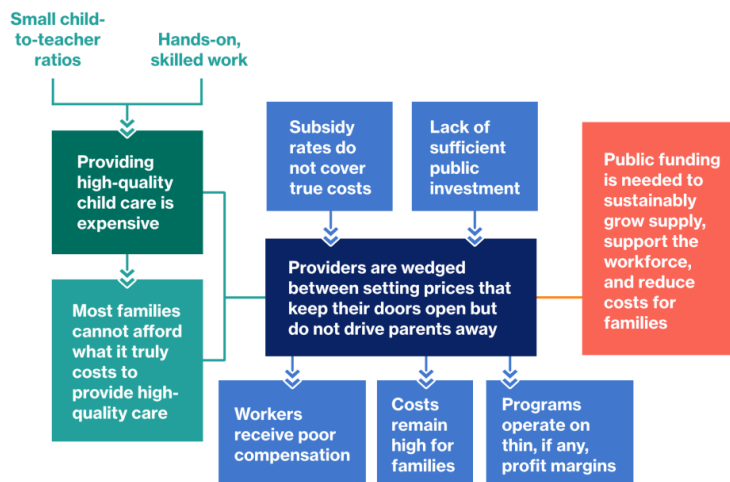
Small child-to-teacher ratios

Hands-on, skilled work

Providing high-quality child care is expensive

Most families cannot afford what it truly costs to provide high-quality care

Subsidy rates do not cover true costs

Lack of sufficient public investment

Providers are wedged between setting prices that keep their doors open but do not drive parents away

Public funding is needed to sustainably grow supply, support the workforce, and reduce costs for families

Workers receive poor compensation

Costs remain high for families

Programs operate on thin, if any, profit margins